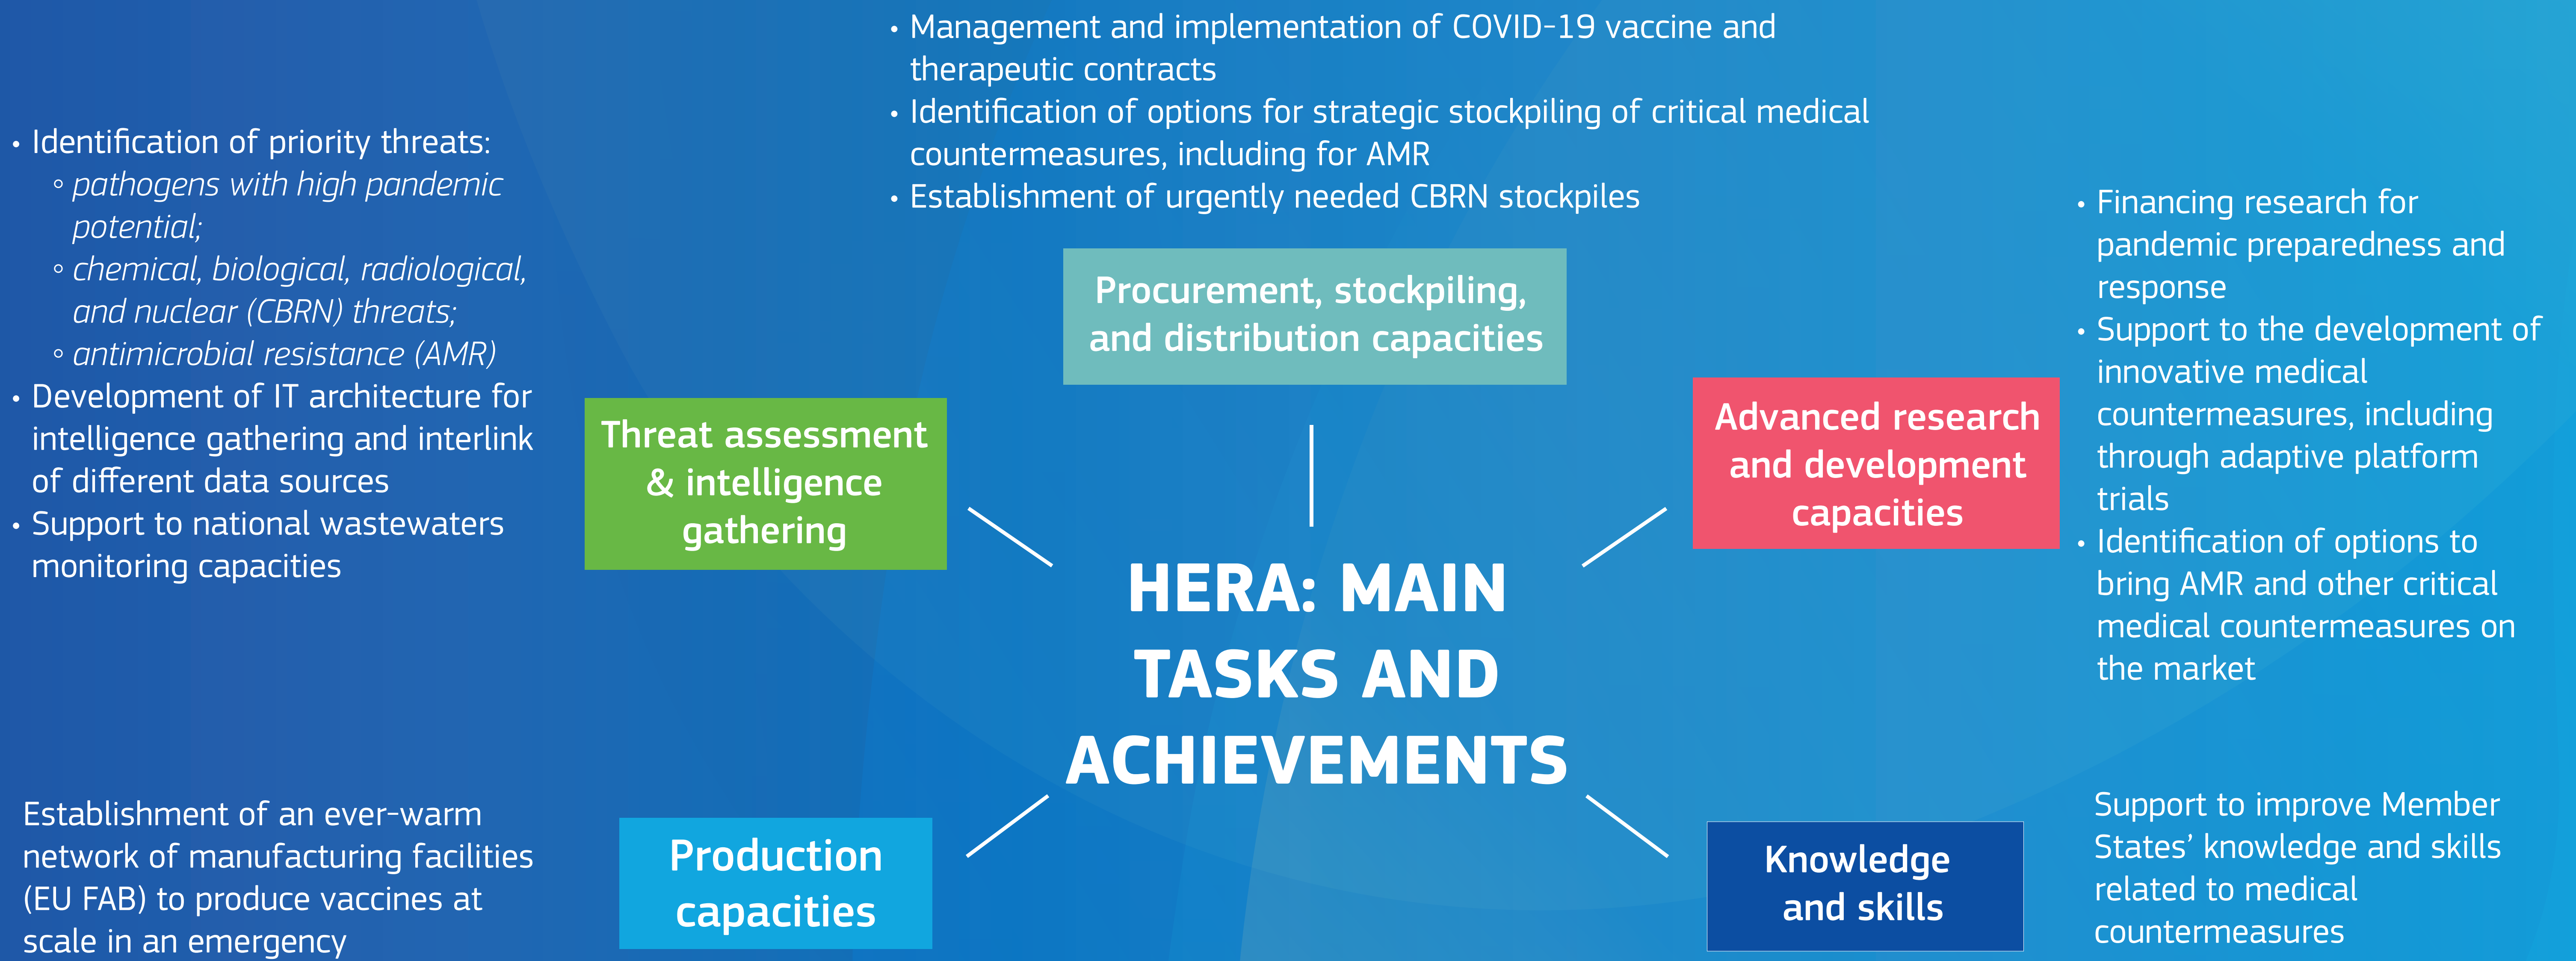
HERA: MAIN TASKS AND ACHIEVEMENTS

Procurement, stockpiling, and distribution capacities

• Management and implementation of COVID-19 vaccine and therapeutic contracts
• Identification of options for strategic stockpiling of critical medical countermeasures, including for AMR
• Establishment of urgently needed CBRN stockpiles

Threat assessment & intelligence gathering

• Identification of priority threats:
◦ *pathogens with high pandemic potential;*
◦ *chemical, biological, radiological, and nuclear (CBRN) threats;*
◦ *antimicrobial resistance (AMR)*
• Development of IT architecture for intelligence gathering and interlink of different data sources
• Support to national wastewaters monitoring capacities

Advanced research and development capacities

• Financing research for pandemic preparedness and response
• Support to the development of innovative medical countermeasures, including through adaptive platform trials
• Identification of options to bring AMR and other critical medical countermeasures on the market

Production capacities

Establishment of an ever-warm network of manufacturing facilities (EU FAB) to produce vaccines at scale in an emergency

Knowledge and skills

Support to improve Member States’ knowledge and skills related to medical countermeasures